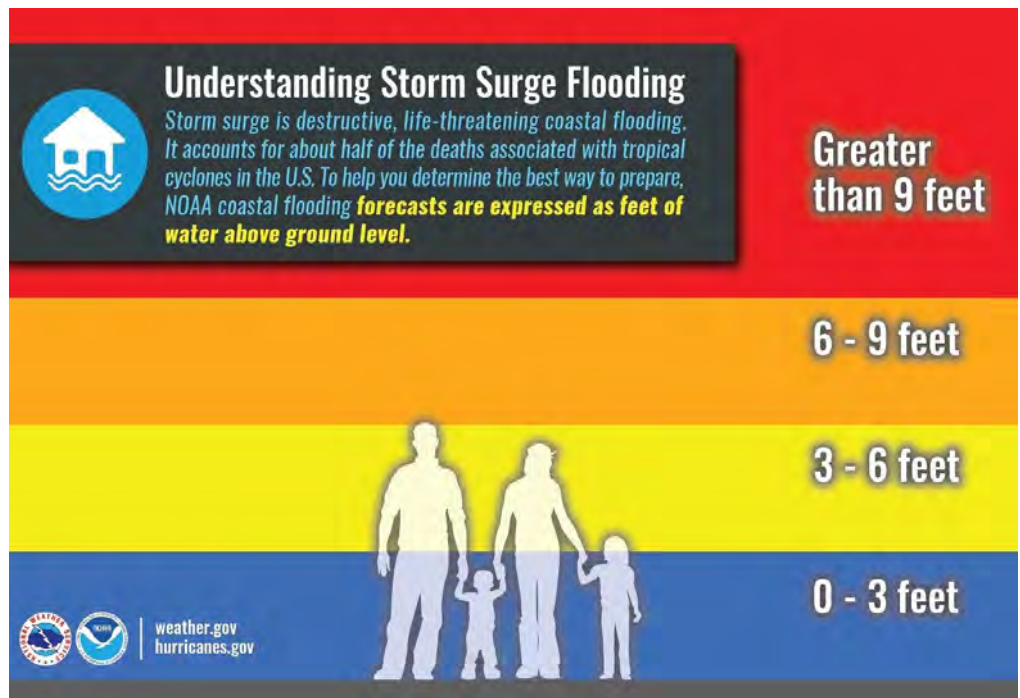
Understanding Storm Surge Flooding

Storm surge is destructive, life-threatening coastal flooding. It accounts for about half of the deaths associated with tropical cyclones in the U.S. To help you determine the best way to prepare, NOAA coastal flooding forecasts are expressed as feet of water above ground level.

Greater than 9 feet

6 - 9 feet

3 - 6 feet

0 - 3 feet

NATIONAL WEATHER SERVICE

NOAA

weather.gov
hurricanes.gov